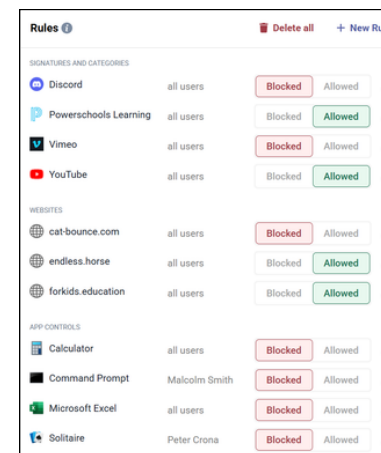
Rules

Delete all + New Ru

SIGNATURES AND CATEGORIES

| | | | |
|---|---|---|---|
| Discord | all users | Blocked | Allowed |
| Powerschools Learning | all users | Blocked | Allowed |
| Vimeo | all users | Blocked | Allowed |
| YouTube | all users | Blocked | Allowed |

WEBSITES

| | | | |
|---|---|---|---|
| cat-bounce.com | all users | Blocked | Allowed |
| endless.horse | all users | Blocked | Allowed |
| forkids.education | all users | Blocked | Allowed |

APP CONTROLS

| | | | |
|---|---|---|---|
| Calculator | all users | Blocked | Allowed |
| Command Prompt | Malcolm Smith | Blocked | Allowed |
| Microsoft Excel | all users | Blocked | Allowed |
| Solitaire | Peter Crona | Blocked | Allowed |